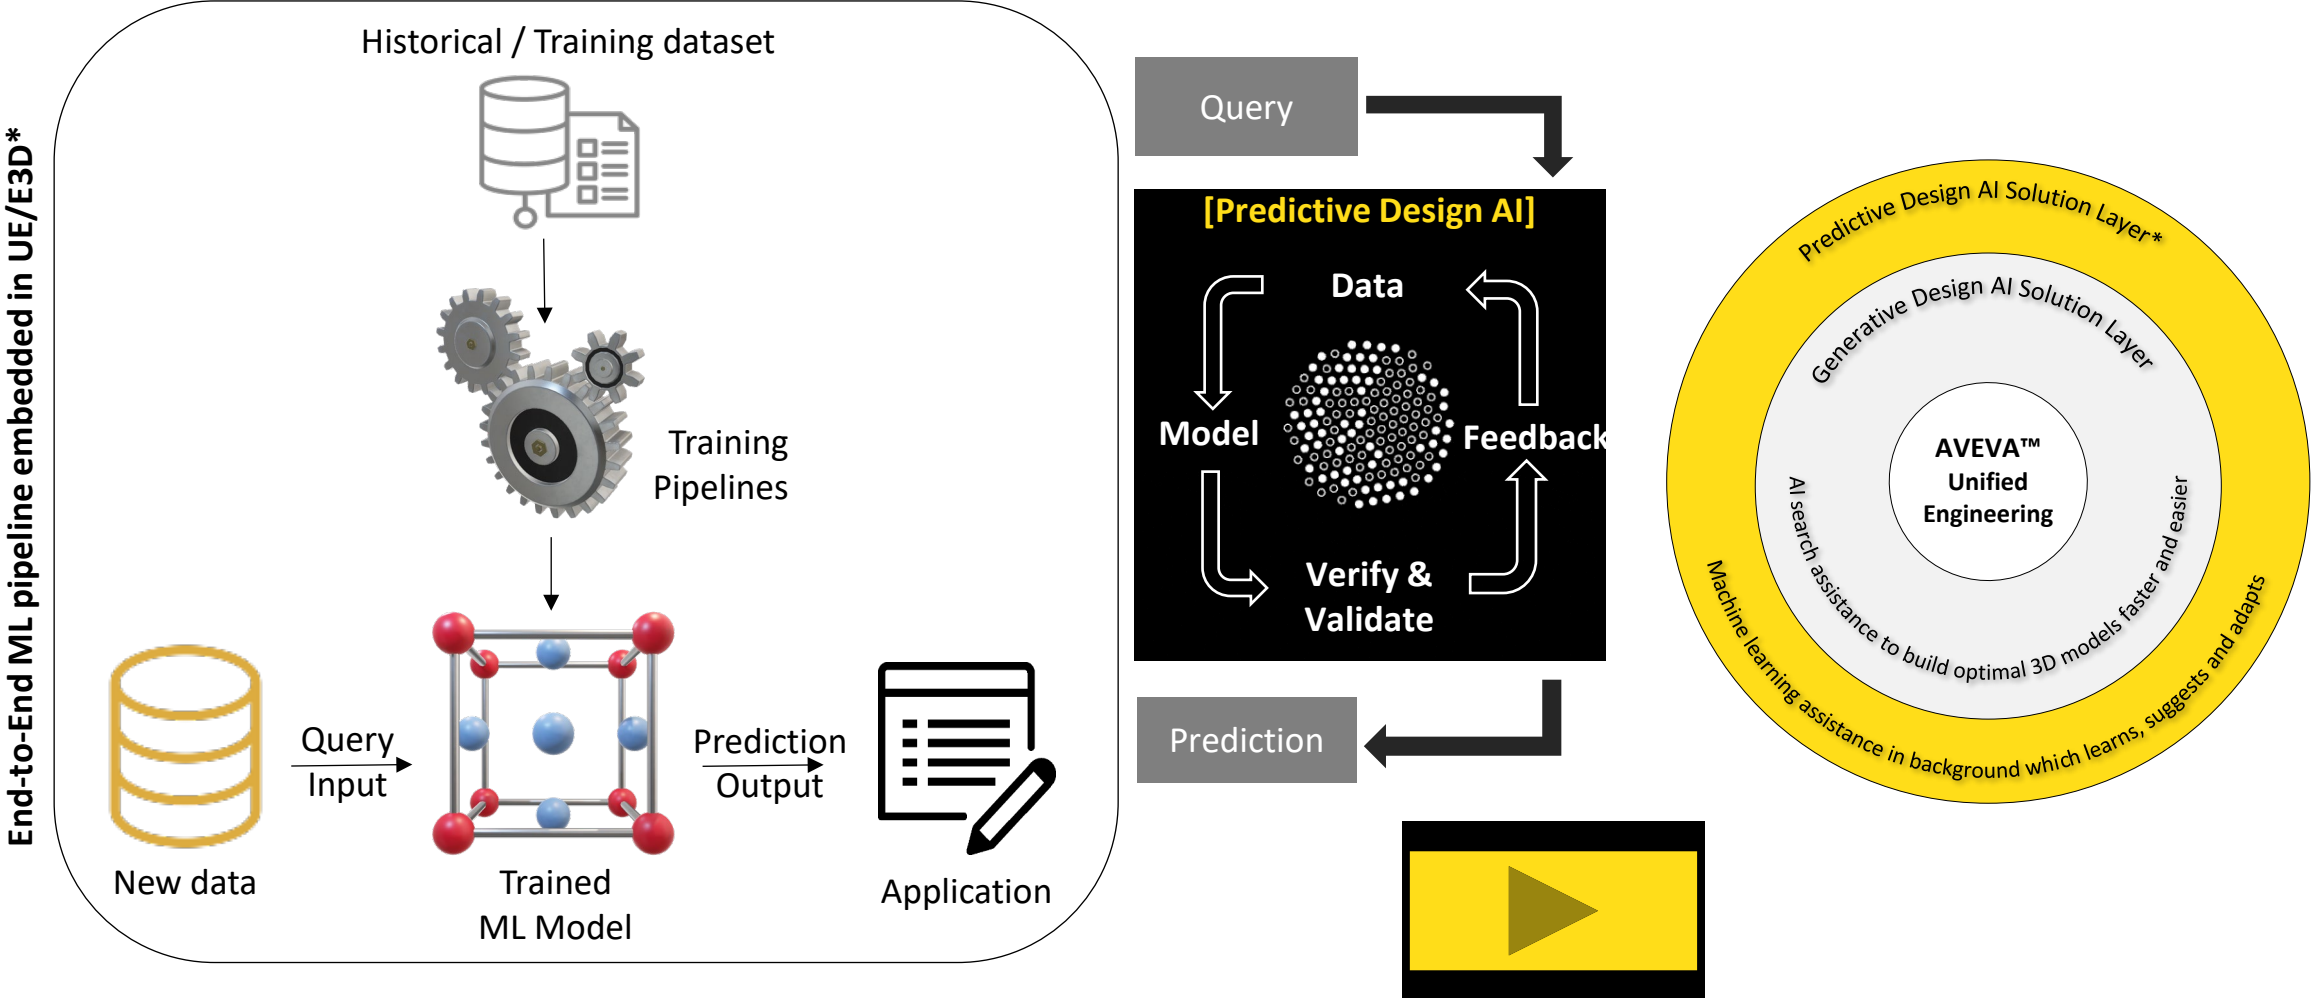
End-to-End ML pipeline embedded in UE/E3D*

Historical / Training dataset

Training Pipelines

New data

Query Input

Trained ML Model

Prediction Output

Application

Query

[Predictive Design AI]

Data

Model

Feedback

Verify & Validate

Prediction

Predictive Design AI Solution Layer*

Generative Design AI Solution Layer

AVEVA™ Unified Engineering

AI search assistance to build optimal 3D models faster and easier

Machine learning assistance in background which learns, suggests and adapts